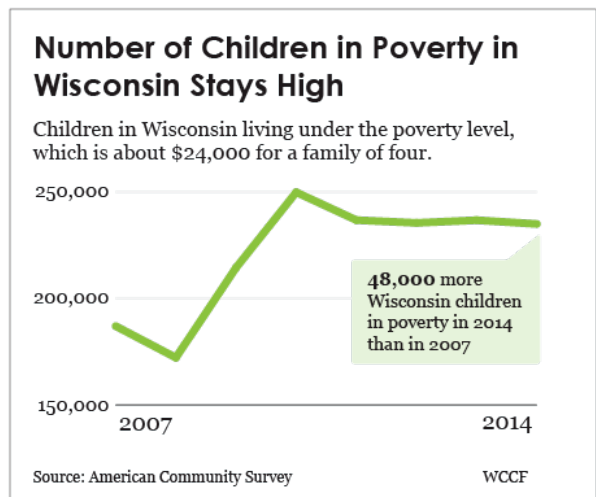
Number of Children in Poverty in Wisconsin Stays High

Children in Wisconsin living under the poverty level, which is about $24,000 for a family of four.

250,000

200,000

150,000

2007

2014

48,000 more Wisconsin children in poverty in 2014 than in 2007

Source: American Community Survey

WCCF